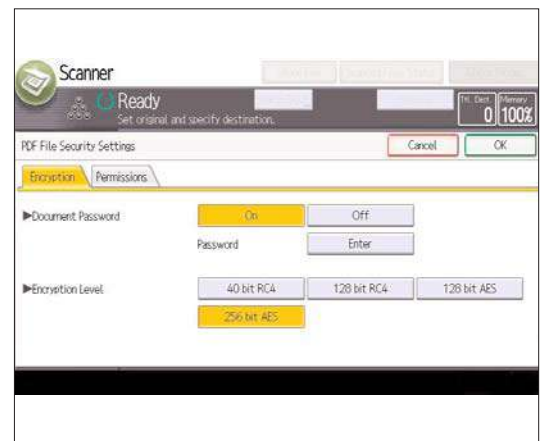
Scanner

Ready
Set original and specify destination.

Tt. Dest. 0 Memory 100%

PDF File Security Settings

Cancel
OK

Encryption
Permissions

▶Document Password
On
Off
Password
Enter

▶Encryption Level
40 bit RC4
128 bit RC4
128 bit AES
256 bit AES